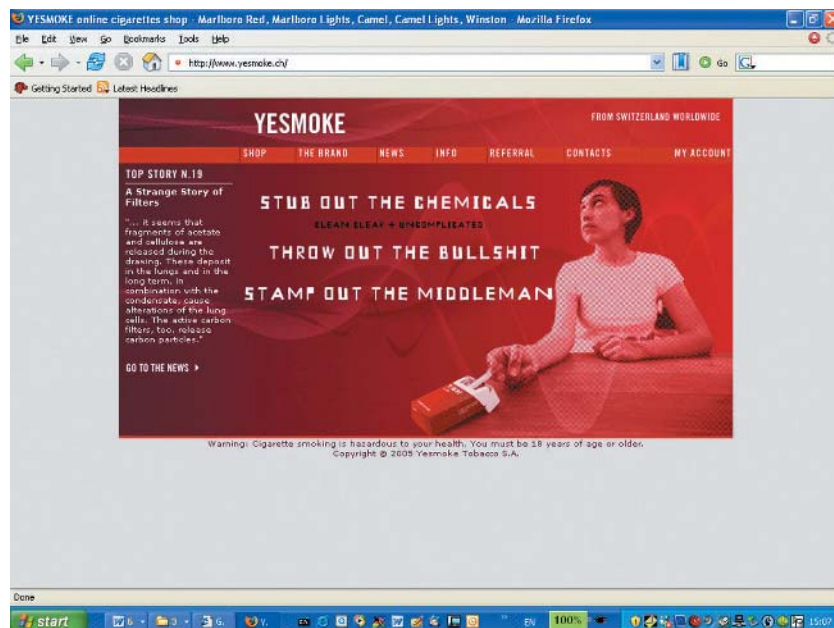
YESMOKE online cigarettes shop - Marlboro Red, Marlboro Lights, Camel, Camel Lights, Winston - Mozilla Firefox

File Edit View Go Bookmarks Tools Help

http://www.yesmoke.ch/

Go

Getting Started Latest Headlines

YESMOKE

FROM SWITZERLAND WORLDWIDE

SHOP THE BRAND NEWS INFO REFERRAL CONTACTS MY ACCOUNT

TOP STORY N.19

A Strange Story of Filters

"... it seems that fragments of acetate and cellulose are released during the drawing. These deposit in the lungs and in the long term, in combination with the condensate, cause alterations of the lung cells. The active carbon filters, too, release carbon particles."

GO TO THE NEWS ▸

STUB OUT THE CHEMICALS

CLEAN CLEAR + UNCOMPLICATED

THROW OUT THE BULLSHIT

STAMP OUT THE MIDDLEMAN

Warning: Cigarette smoking is hazardous to your health. You must be 18 years of age or older.
Copyright © 2005 Yesmoke Tobacco S.A.

Done

start

EN 100% 15:07